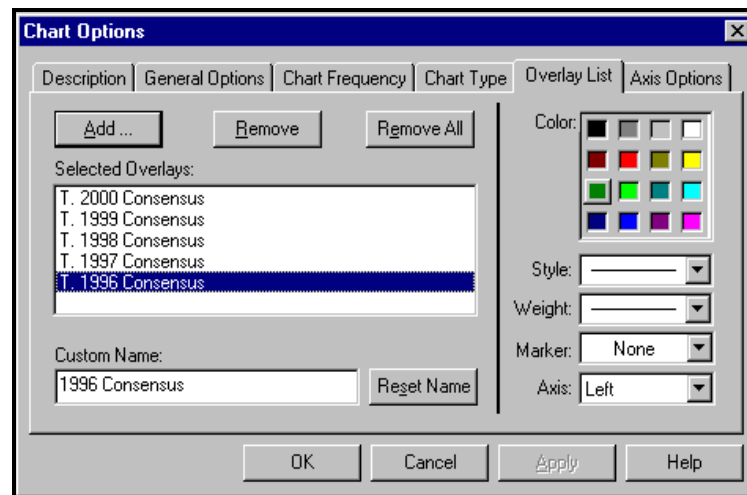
Chart Options

Description | General Options | Chart Frequency | Chart Type | Overlay List | Axis Options

Add ... | Remove | Remove All

Selected Overlays:

T. 2000 Consensus
T. 1999 Consensus
T. 1998 Consensus
T. 1997 Consensus
T. 1996 Consensus

Custom Name:

1996 Consensus

Reset Name

Color:

Style:

Weight:

Marker: None

Axis: Left

OK | Cancel | Apply | Help